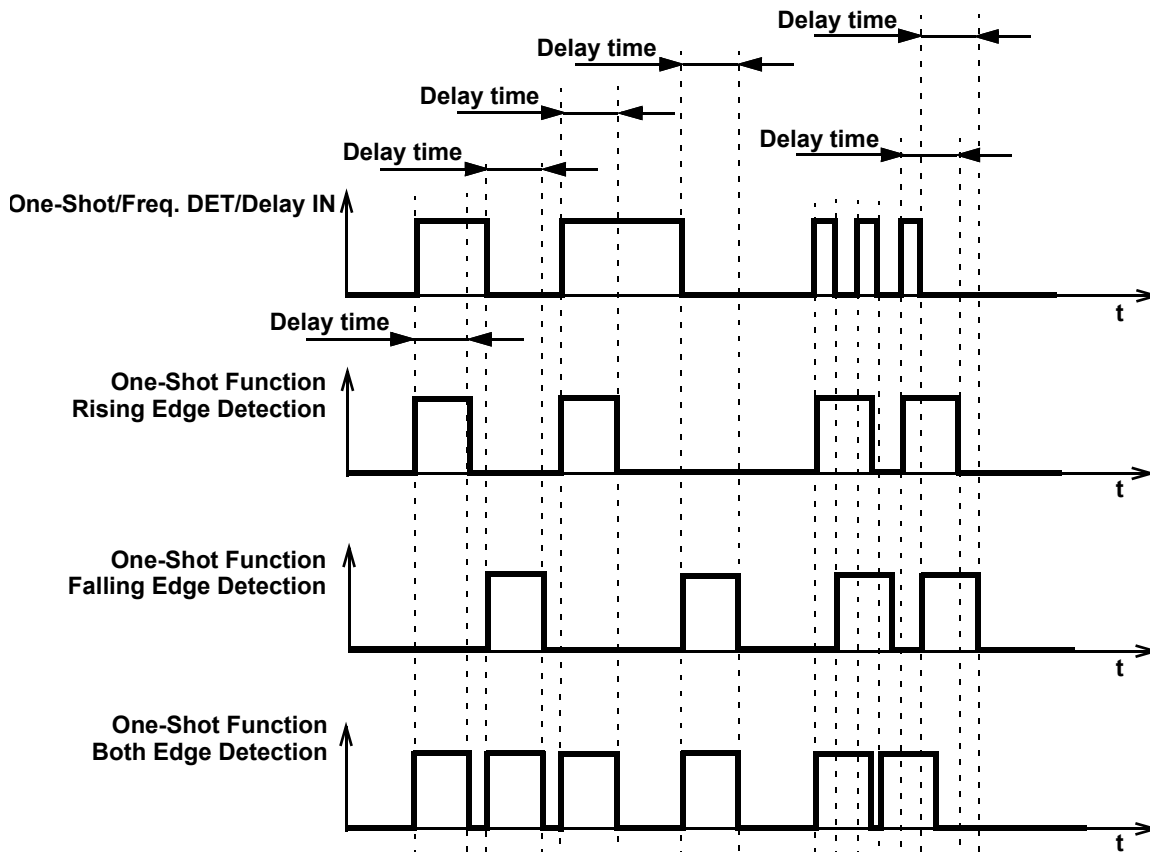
Delay time

Delay time

Delay time

Delay time

Delay time

One-Shot/Freq. DET/Delay IN

t

Delay time

One-Shot Function
Rising Edge Detection

t

One-Shot Function
Falling Edge Detection

t

One-Shot Function
Both Edge Detection

t